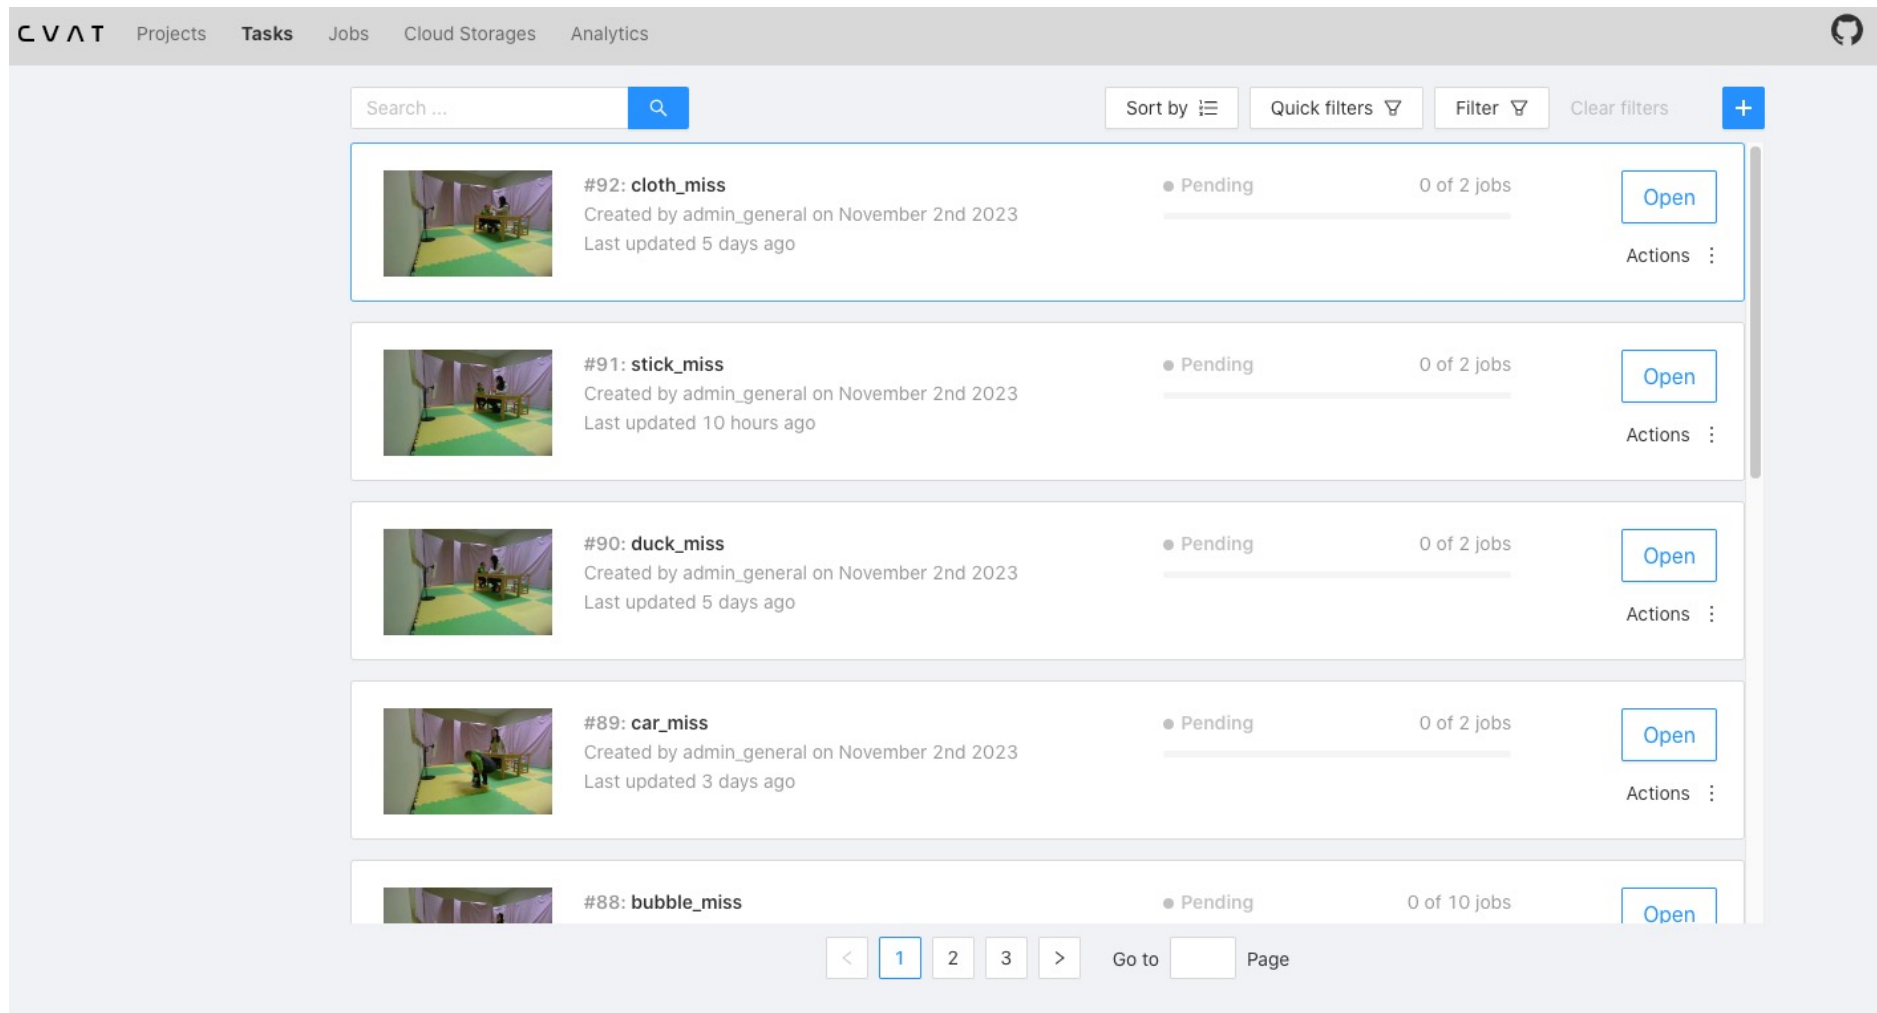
CVAT Projects Tasks Jobs Cloud Storages Analytics

Search ...

Sort by Quick filters Filter Clear filters +

#92: cloth_miss
Created by admin_general on November 2nd 2023
Last updated 5 days ago
Pending 0 of 2 jobs
Open
Actions

#91: stick_miss
Created by admin_general on November 2nd 2023
Last updated 10 hours ago
Pending 0 of 2 jobs
Open
Actions

#90: duck_miss
Created by admin_general on November 2nd 2023
Last updated 5 days ago
Pending 0 of 2 jobs
Open
Actions

#89: car_miss
Created by admin_general on November 2nd 2023
Last updated 3 days ago
Pending 0 of 2 jobs
Open
Actions

#88: bubble_miss
Pending 0 of 10 jobs
Open

< 1 2 3 > Go to Page